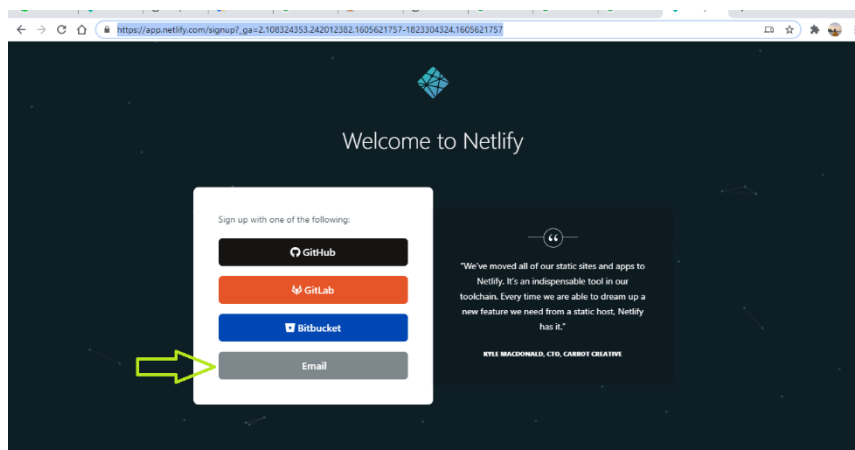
https://app.netlify.com/signup?_ga=2.108324353.242012382.1605621757-1823304324.1605621757

Welcome to Netlify

Sign up with one of the following:

GitHub

GitLab

Bitbucket

Email

"We've moved all of our static sites and apps to Netlify. It's an indispensable tool in our toolchain. Every time we are able to dream up a new feature we need from a static host, Netlify has it."

KYLE MACDONALD, CTO, CARROT CREATIVE